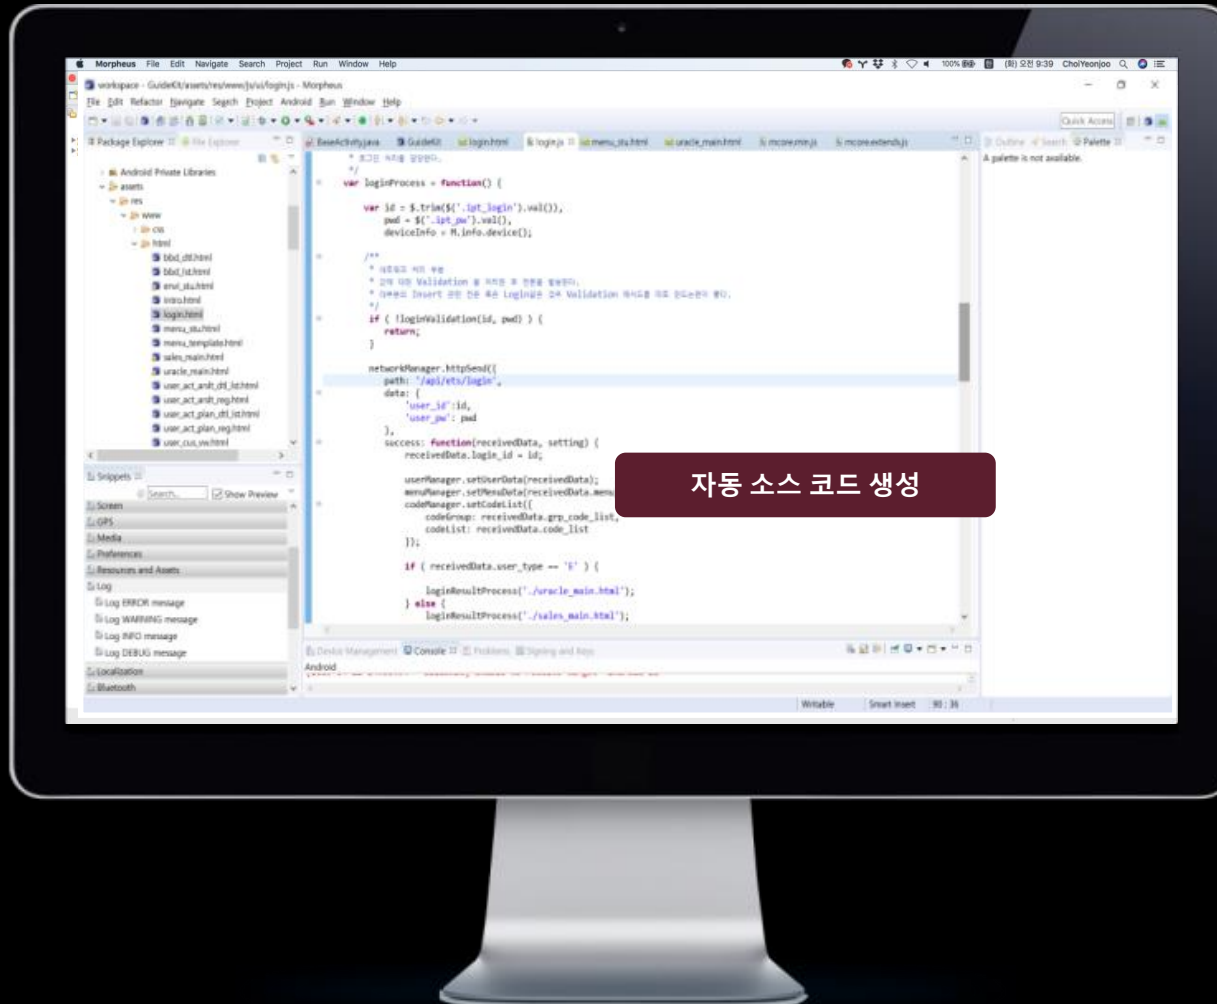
Morpheus File Edit Navigate Search Project Run Window Help
100% (화) 오전 9:39 ChoiYeonjoo
workspace - GuideKit/assets/res/www/js/ui/login.js - Morpheus
File Edit Refactor Navigate Search Project Android Run Window Help
Quick Access
Package Explorer File Explorer
Android Private Libraries
assets
res
www
css
html
bbd_dtl.html
bbd_lst.html
envi_stu.html
intro.html
login.html
menu_stu.html
menu_template.html
sales_main.html
uracle_main.html
user_act_anlt_dtl_lst.html
user_act_anlt_reg.html
user_act_plan_dtl_lst.html
user_act_plan_reg.html
user_cus_sw.html
BaseActivity.java GuideKit login.html login.js menu_stu.html uracle_main.html mcore.min.js mcore.extends.js
Outline Search Palette
A palette is not available.
* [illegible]
*/
var loginProcess = function() {

var id = $.trim($('.ipt_login').val()),
pwd = $('.ipt_pw').val(),
deviceInfo = M.info.device();

/**
* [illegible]
* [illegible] Validation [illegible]
* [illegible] Insert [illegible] Login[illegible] Validation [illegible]
*/
if ( !loginValidation(id, pwd) ) {
return;
}

networkManager.httpSend({
path: '/api/ets/login',
data: {
'user_id':id,
'user_pw': pwd
},
success: function(receivedData, setting) {
receivedData.login_id = id;

userManager.setUserData(receivedData);
menuManager.setMenuData(receivedData.menu
codeManager.setCodeList({
codeGroup: receivedData.grp_code_list,
codeList: receivedData.code_list
});

if ( receivedData.user_type == 'E' ) {

loginResultProcess('./uracle_main.html');
} else {
loginResultProcess('./sales_main.html');
Snippets
Search...
Show Preview
Screen
GPS
Media
Preferences
Resources and Assets
Log
Log ERROR message
Log WARNING message
Log INFO message
Log DEBUG message
Localization
Bluetooth
Device Management Console Problems Signing and Keys
Android
Writable Smart Insert 90 : 36
자동 소스 코드 생성